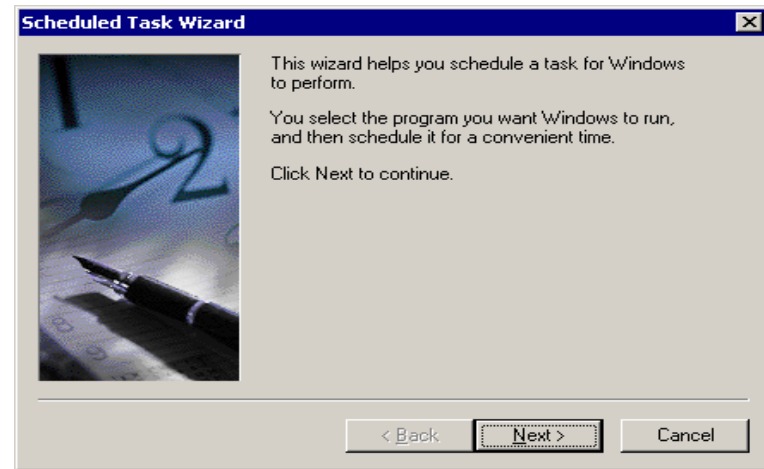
Scheduled Task Wizard

This wizard helps you schedule a task for Windows to perform.

You select the program you want Windows to run, and then schedule it for a convenient time.

Click Next to continue.

< Back
Next >
Cancel